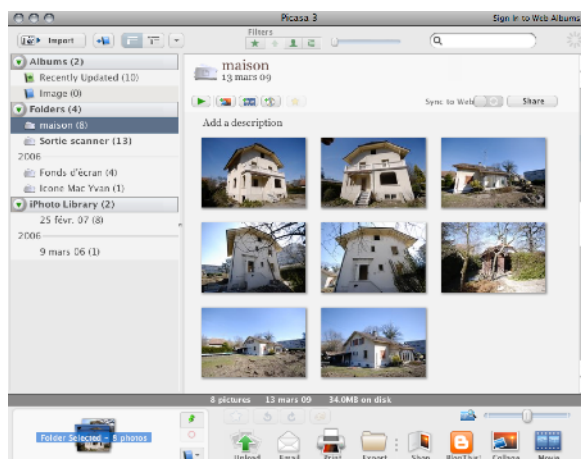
Picasa 3

Sign in to Web Albums

Import

Filters

Albums (2)

Recently Updated (10)

Image (0)

Folders (4)

maison (8)

Sortie scanner (13)

2006

Fonds d'écran (4)

Icone Mac Yvan (1)

iPhoto Library (2)

25 févr. 07 (8)

2006

9 mars 06 (1)

maison

13 mars 09

Sync to Web

Share

Add a description

8 pictures 13 mars 09 34.0MB on disk

Folder Selected - 8 photos

Upload

Email

Print

Export

Shop

BlogThis!

Collage

Movie